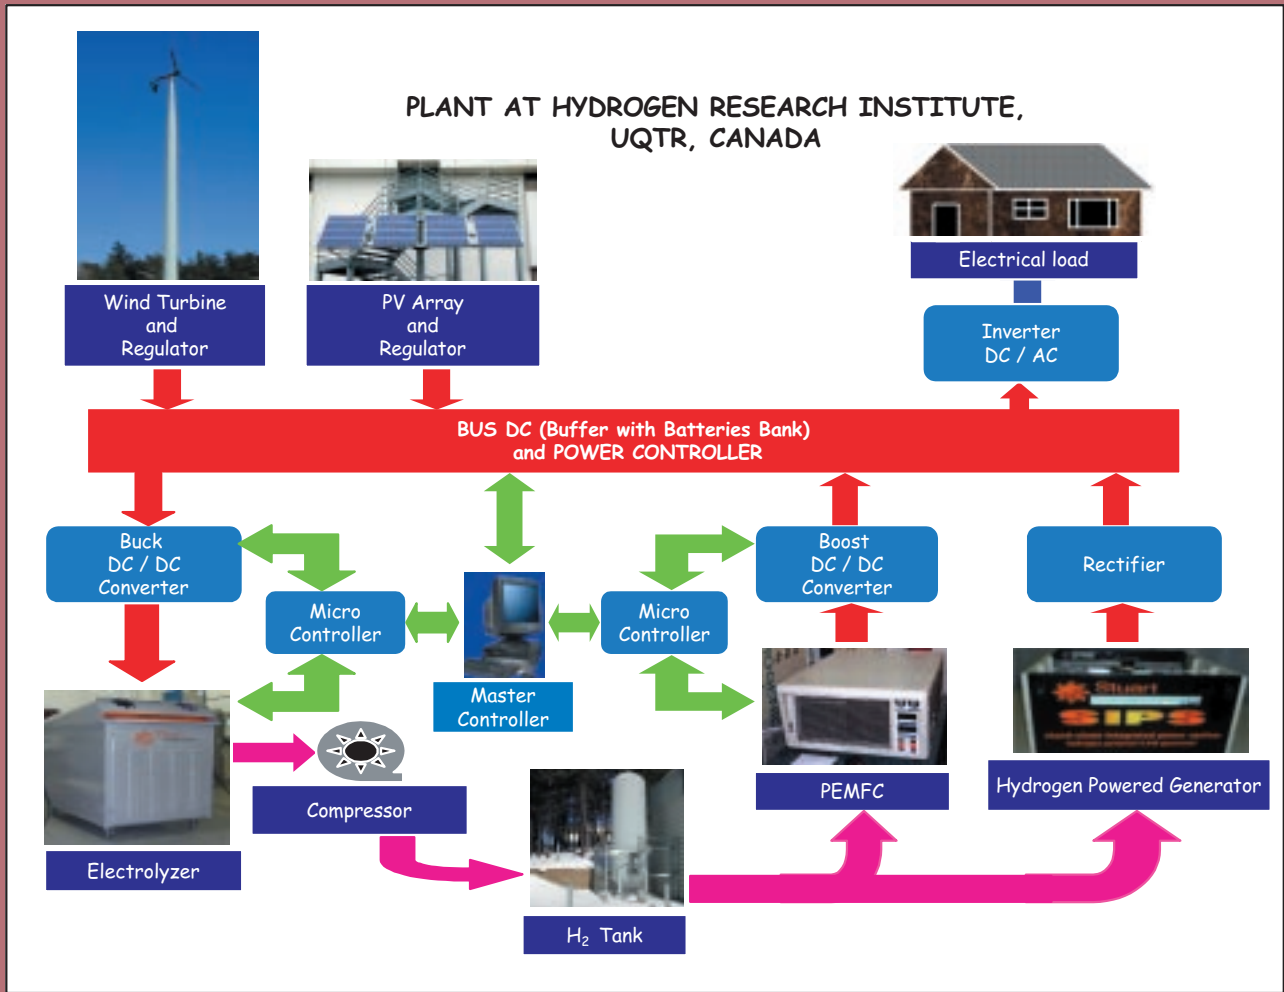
PLANT AT HYDROGEN RESEARCH INSTITUTE, UQTR, CANADA

Wind Turbine and Regulator

PV Array and Regulator

Electrical load

Inverter DC / AC

BUS DC (Buffer with Batteries Bank) and POWER CONTROLLER

Buck DC / DC Converter

Micro Controller

Master Controller

Micro Controller

Boost DC / DC Converter

Rectifier

Electrolyzer

Compressor

$H_2$ Tank

PEMFC

Hydrogen Powered Generator

Stuart

SIPS